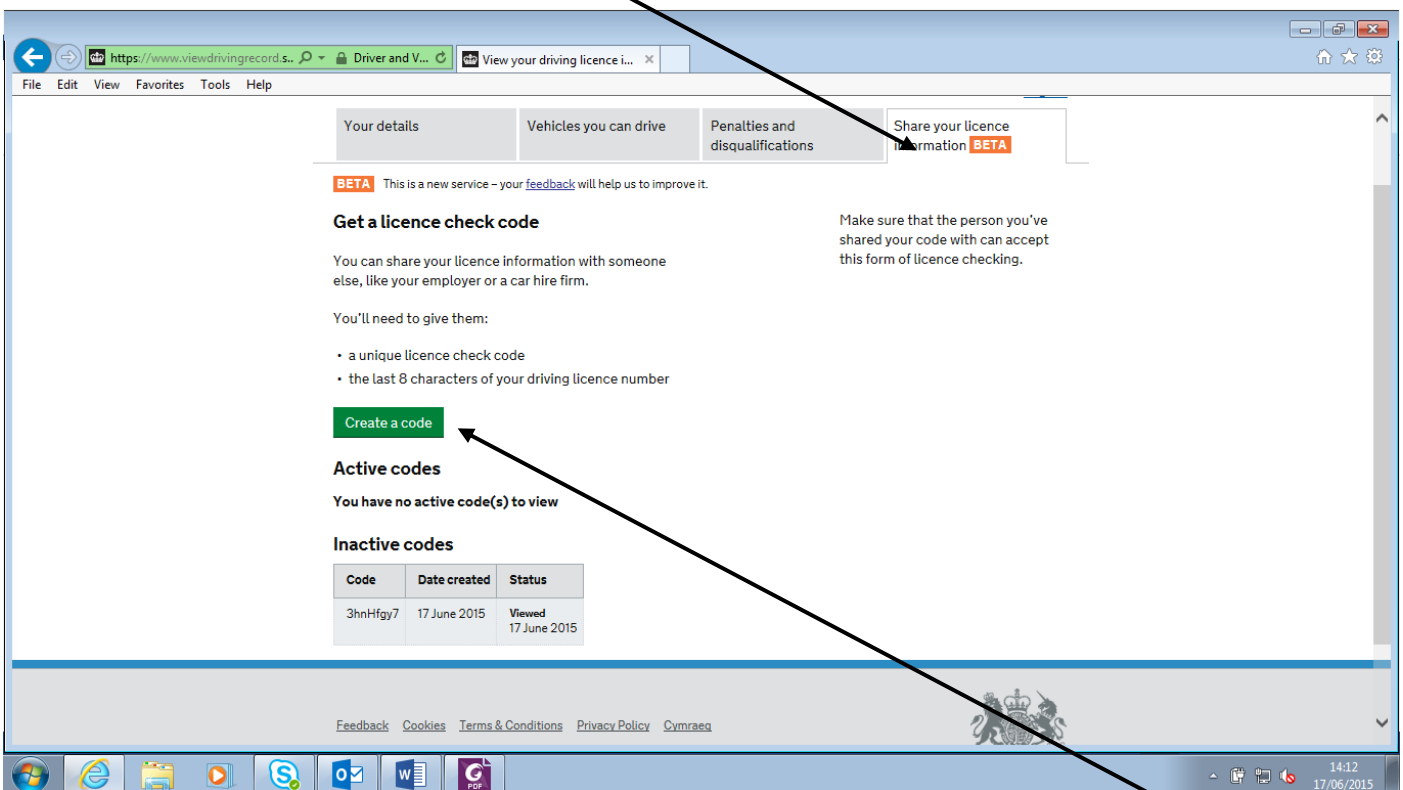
https://www.viewdrivingrecord.s.. Driver and V... View your driving licence i...

File Edit View Favorites Tools Help

Your details | Vehicles you can drive | Penalties and disqualifications | Share your licence information BETA

BETA This is a new service – your feedback will help us to improve it.

Get a licence check code

You can share your licence information with someone else, like your employer or a car hire firm.

You'll need to give them:

• a unique licence check code
• the last 8 characters of your driving licence number

Create a code

Active codes

You have no active code(s) to view

Inactive codes

| Code | Date created | Status |
|---|---|---|
| 3hnHfgy7 | 17 June 2015 | Viewed 17 June 2015 |

Make sure that the person you've shared your code with can accept this form of licence checking.

Feedback Cookies Terms & Conditions Privacy Policy Cymraeg

14:12
17/06/2015